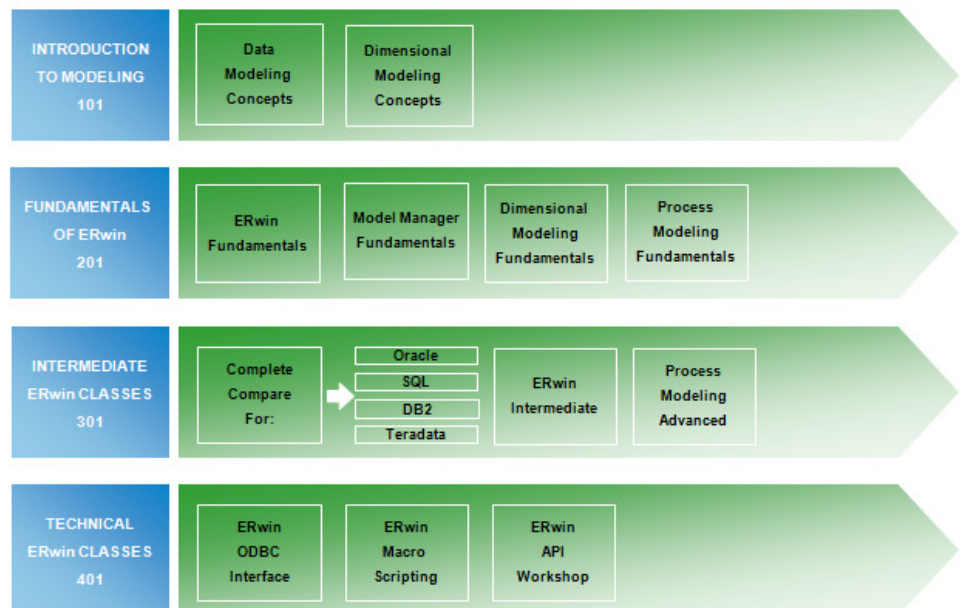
INTRODUCTION TO MODELING 101

Data Modeling Concepts

Dimensional Modeling Concepts

FUNDAMENTALS OF ERwin 201

ERwin Fundamentals

Model Manager Fundamentals

Dimensional Modeling Fundamentals

Process Modeling Fundamentals

INTERMEDIATE ERwin CLASSES 301

Complete Compare For:

Oracle

SQL

DB2

Teradata

ERwin Intermediate

Process Modeling Advanced

TECHNICAL ERwin CLASSES 401

ERwin ODBC Interface

ERwin Macro Scripting

ERwin API Workshop